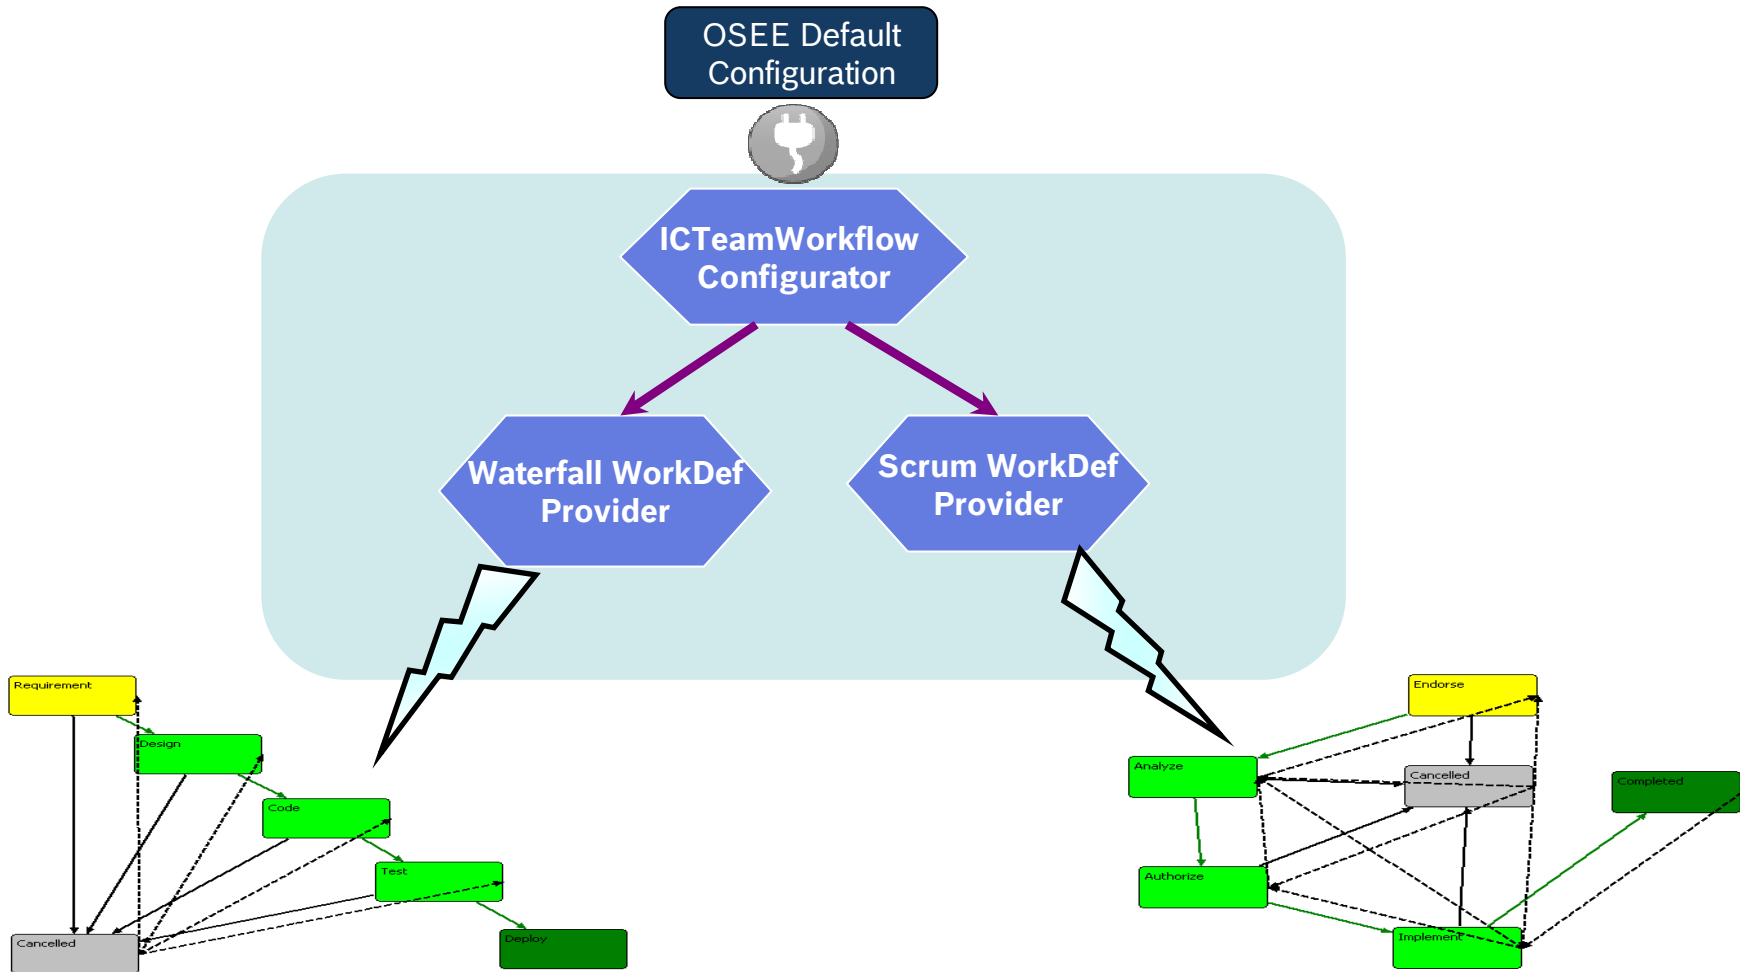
OSEE Default Configuration

ICTeamWorkflow Configurator

Waterfall WorkDef Provider

Scrum WorkDef Provider

Requirement

Design

Code

Test

Deploy

Cancelled

Endorse

Analyze

Cancelled

Completed

Authorize

Implement